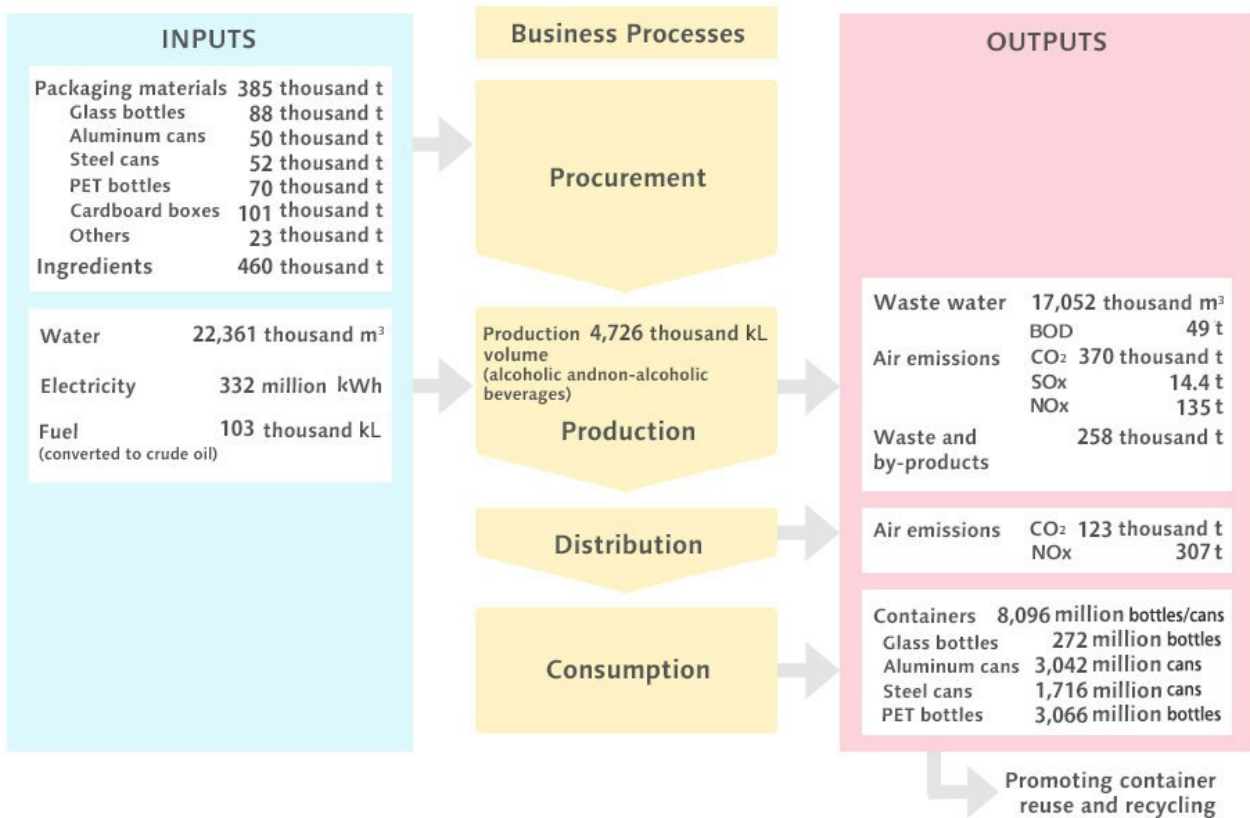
INPUTS

Packaging materials 385 thousand t
Glass bottles 88 thousand t
Aluminum cans 50 thousand t
Steel cans 52 thousand t
PET bottles 70 thousand t
Cardboard boxes 101 thousand t
Others 23 thousand t
Ingredients 460 thousand t

Water 22,361 thousand $m^3$
Electricity 332 million kWh
Fuel 103 thousand kL
(converted to crude oil)

Business Processes

Procurement

Production volume 4,726 thousand kL
(alcoholic andnon-alcoholic beverages)

Production

Distribution

Consumption

OUTPUTS

Waste water 17,052 thousand $m^3$
BOD 49 t
Air emissions $CO_2$ 370 thousand t
SOx 14.4 t
NOx 135 t
Waste and by-products 258 thousand t

Air emissions $CO_2$ 123 thousand t
NOx 307 t

Containers 8,096 million bottles/cans
Glass bottles 272 million bottles
Aluminum cans 3,042 million cans
Steel cans 1,716 million cans
PET bottles 3,066 million bottles

Promoting container reuse and recycling